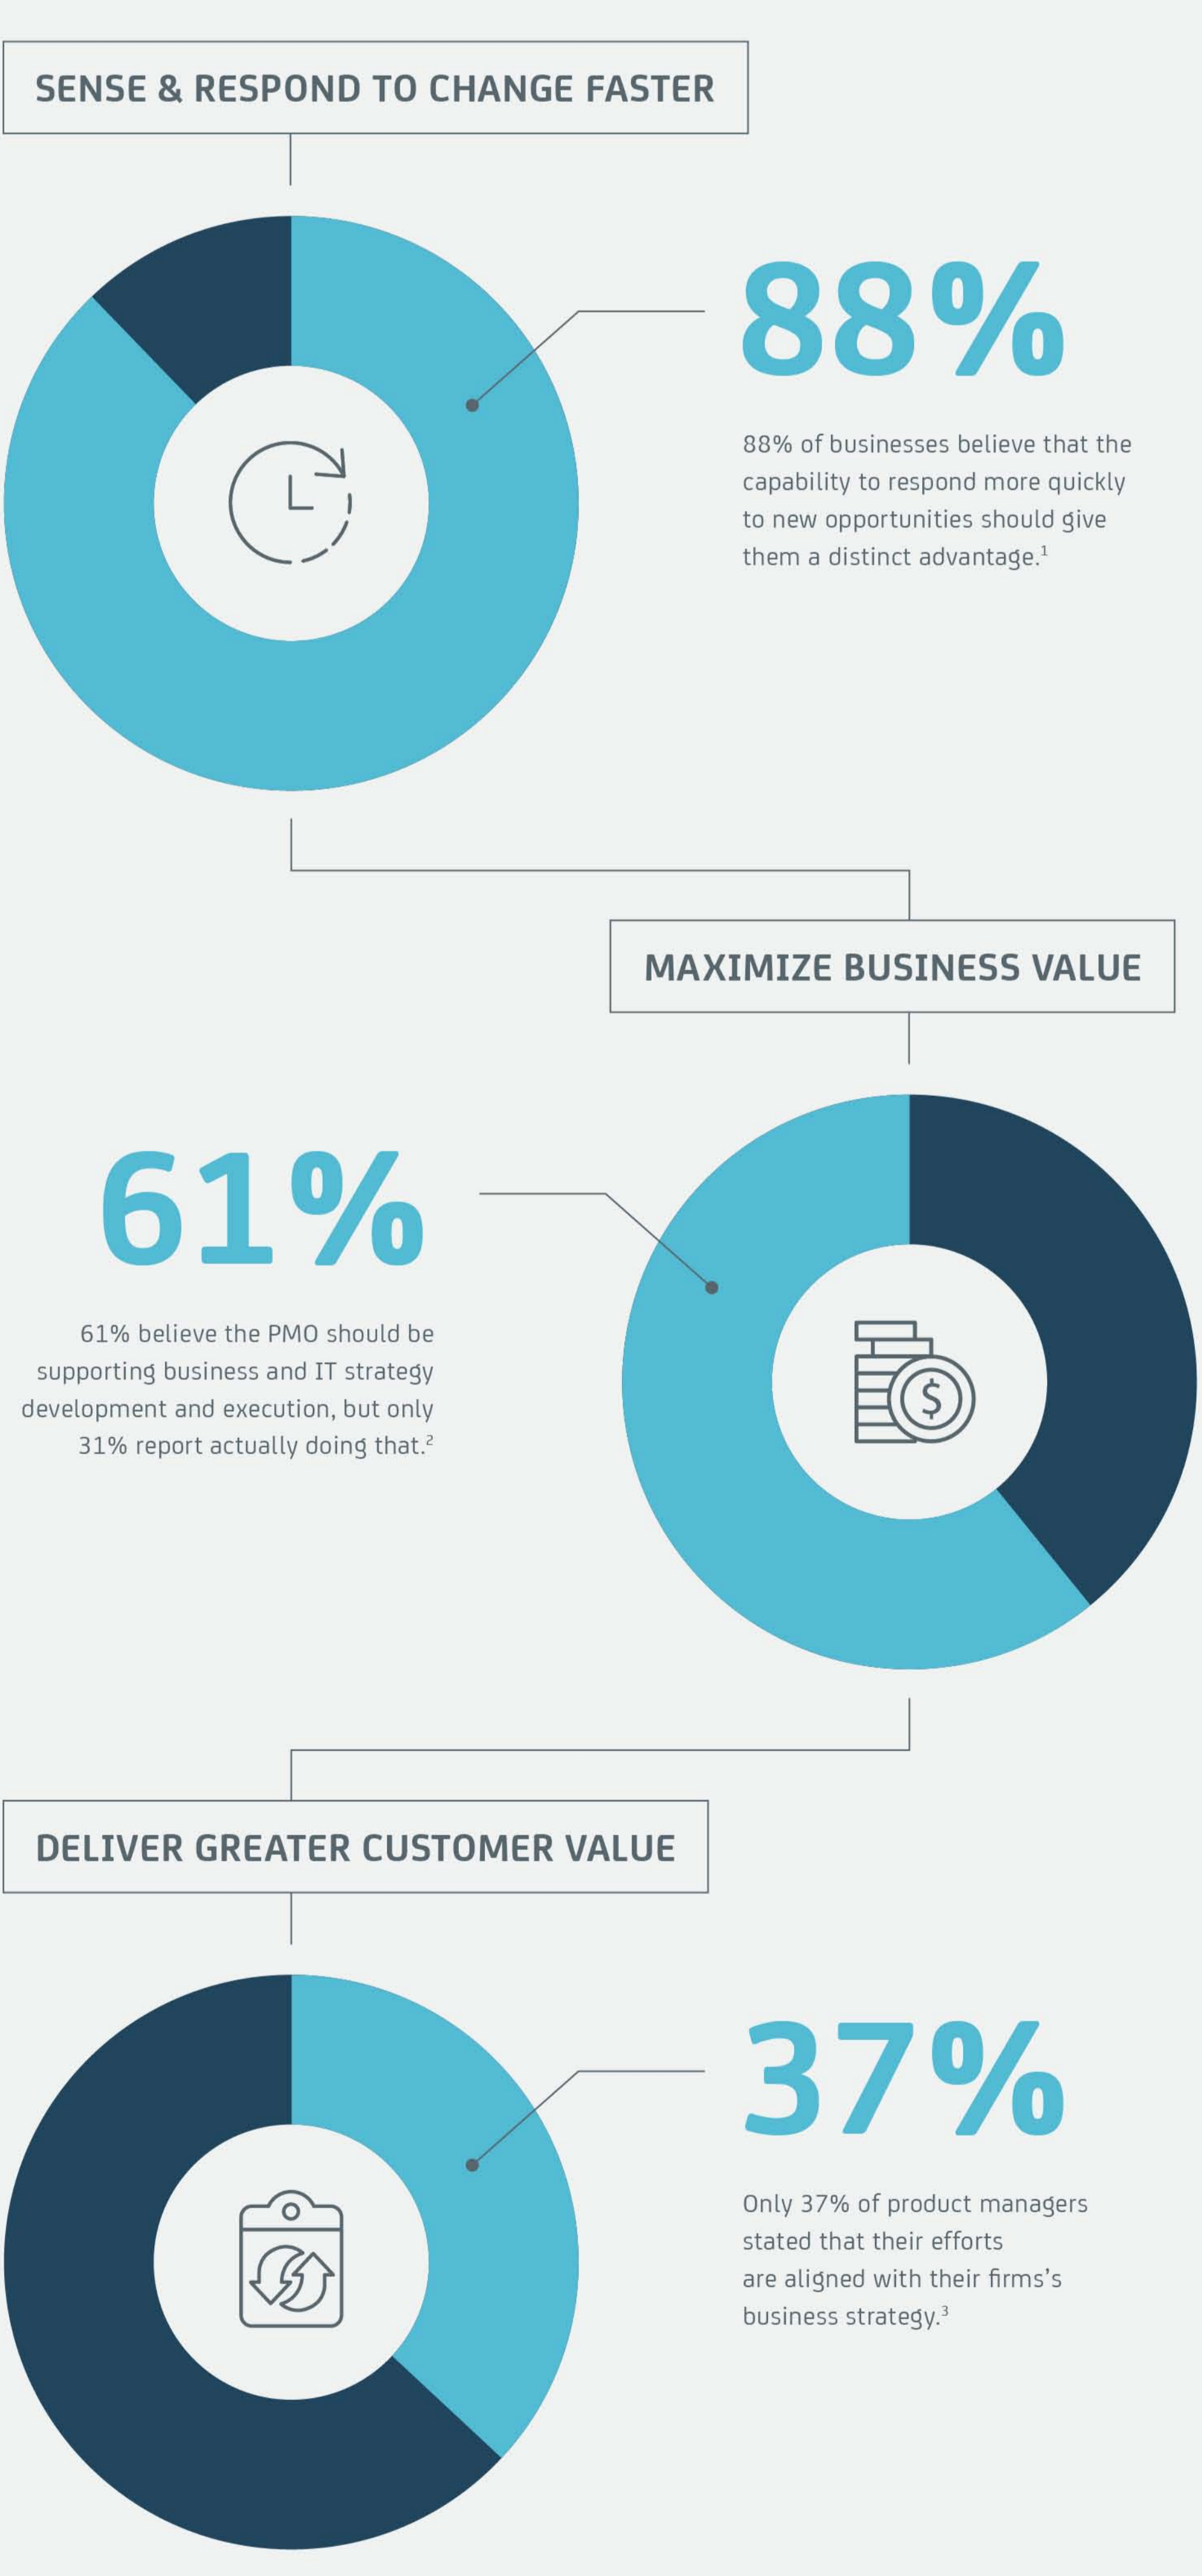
SENSE & RESPOND TO CHANGE FASTER

88%

88% of businesses believe that the capability to respond more quickly to new opportunities should give them a distinct advantage.$^1$

MAXIMIZE BUSINESS VALUE

61%

61% believe the PMO should be supporting business and IT strategy development and execution, but only 31% report actually doing that.$^2$

$

DELIVER GREATER CUSTOMER VALUE

37%

Only 37% of product managers stated that their efforts are aligned with their firms's business strategy.$^3$